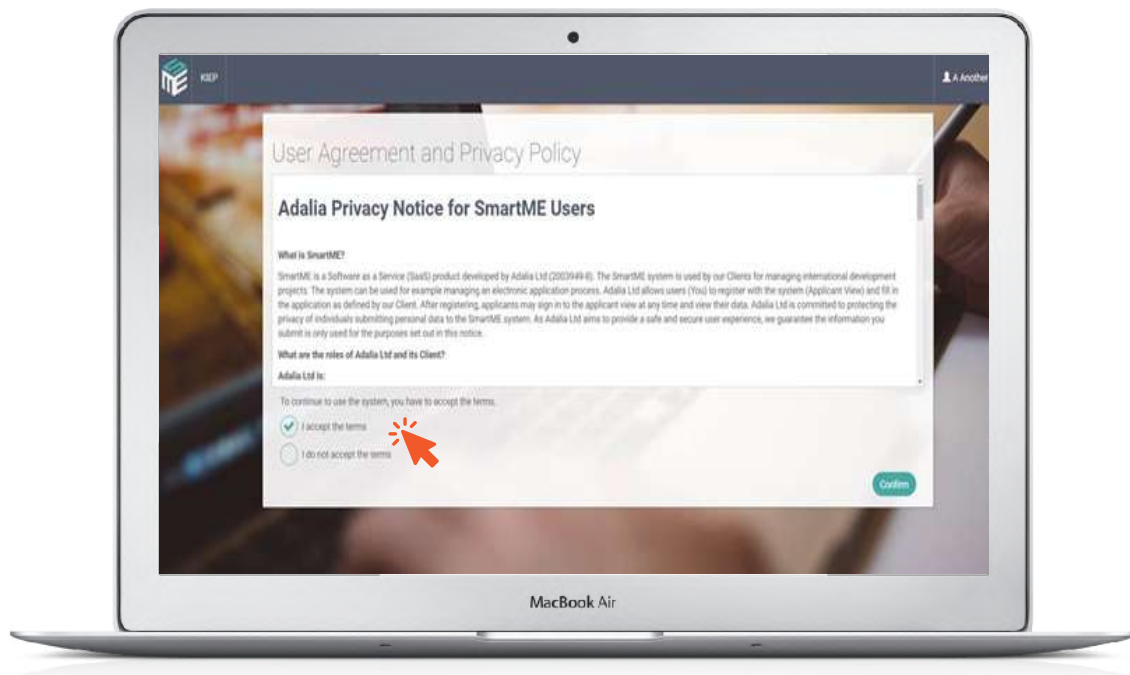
KEP

A Another

User Agreement and Privacy Policy

Adalia Privacy Notice for SmartME Users

What is SmartME?

SmartME is a Software as a Service (SaaS) product developed by Adalia Ltd (2003949-8). The SmartME system is used by our Clients for managing international development projects. The system can be used for example managing an electronic application process. Adalia Ltd allows users (You) to register with the system (Applicant View) and fill in the application as defined by our Client. After registering, applicants may sign in to the applicant view at any time and view their data. Adalia Ltd is committed to protecting the privacy of individuals submitting personal data to the SmartME system. As Adalia Ltd aims to provide a safe and secure user experience, we guarantee the information you submit is only used for the purposes set out in this notice.

What are the roles of Adalia Ltd and its Client?

Adalia Ltd is:

To continue to use the system, you have to accept the terms.

I accept the terms

I do not accept the terms

Confirm

MacBook Air